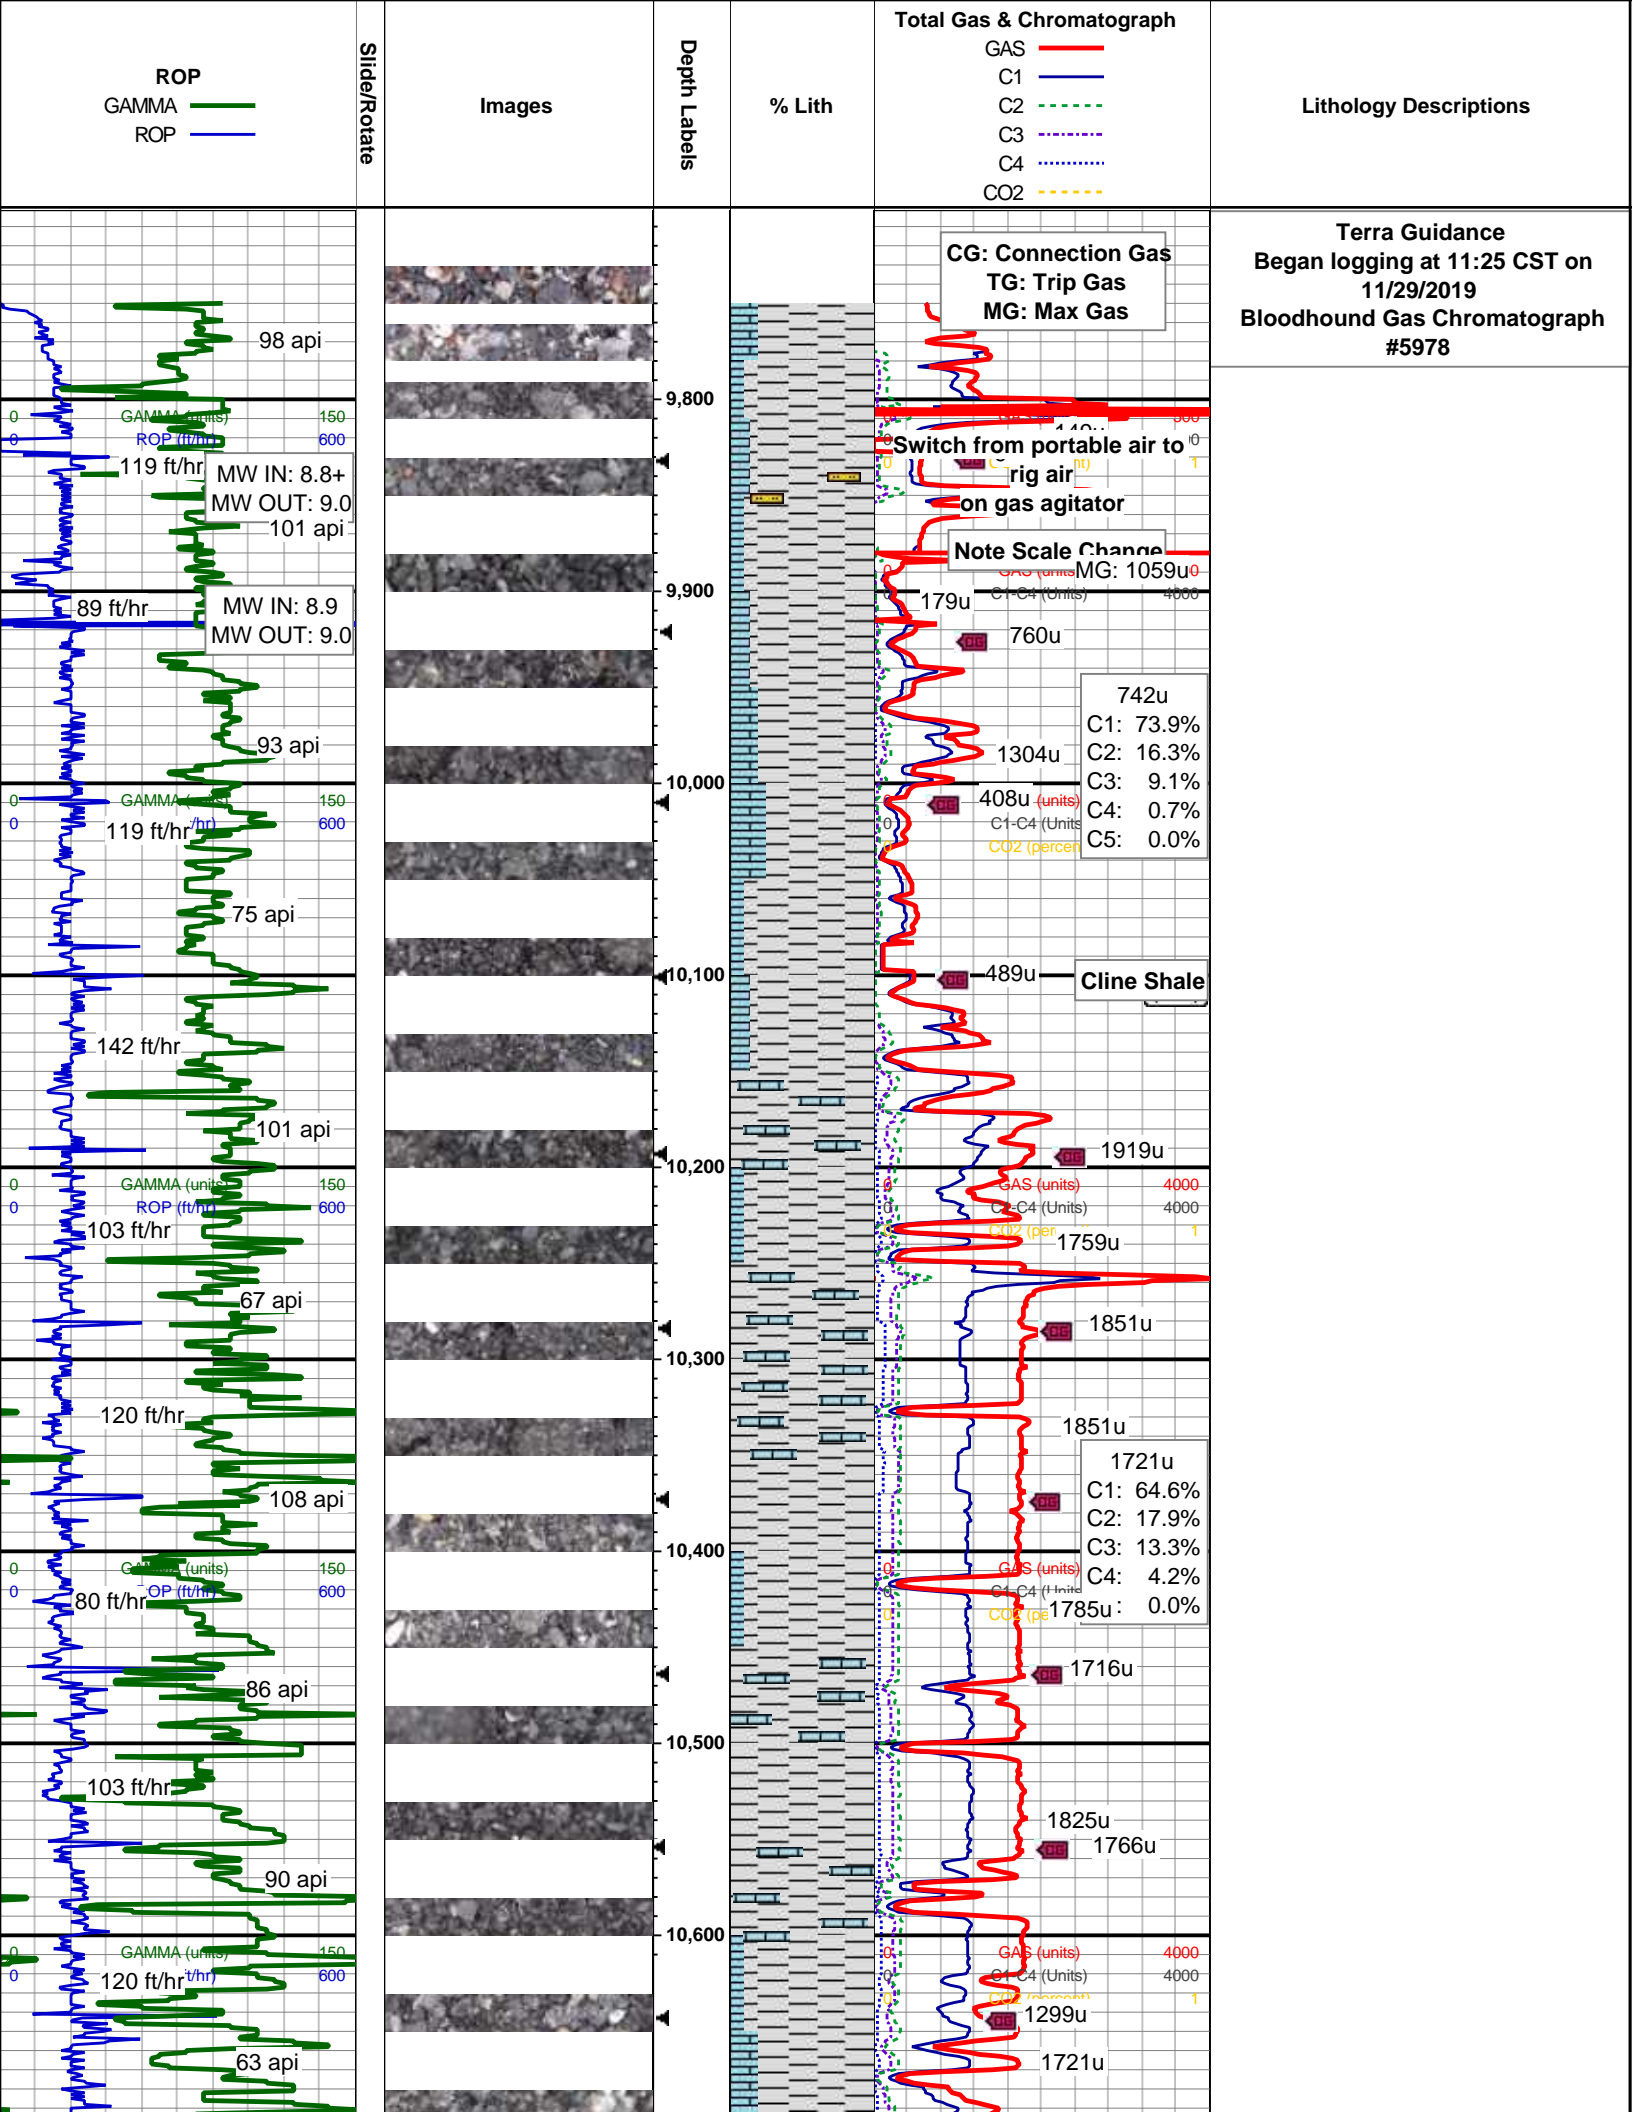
ROP
GAMMA
ROP

Slide/Rotate

Images

Depth Labels

% Lith

Total Gas & Chromatograph
GAS
C1
C2
C3
C4
CO2

Lithology Descriptions

Terra Guidance
Began logging at 11:25 CST on 11/29/2019
Bloodhound Gas Chromatograph #5978

CG: Connection Gas
TG: Trip Gas
MG: Max Gas

98 api
0 GAMMA (units) 150
0 ROP (ft/hr) 600
119 ft/hr
MW IN: 8.8+
MW OUT: 9.0
101 api
89 ft/hr
MW IN: 8.9
MW OUT: 9.0
93 api
0 GAMMA (units) 150
0 119 ft/hr 600
75 api
142 ft/hr
101 api
0 GAMMA (units) 150
0 ROP (ft/hr) 600
103 ft/hr
67 api
120 ft/hr
108 api
0 GAMMA (units) 150
0 80 ft/hr OP (ft/hr) 600
86 api
103 ft/hr
90 api
0 GAMMA (units) 150
0 120 ft/hr 600
63 api

9,800
9,900
10,000
10,100
10,200
10,300
10,400
10,500
10,600

Switch from portable air to rig air on gas agitator
Note Scale Change
MG: 1059u
179u
760u
742u
C1: 73.9%
C2: 16.3%
C3: 9.1%
C4: 0.7%
C5: 0.0%
1304u
408u (units)
C1-C4 (Units
CO2 (percen
489u
Cline Shale
1919u
GAS (units) 4000
C1-C4 (Units) 4000
CO2 (per 1
1759u
1851u
1851u
1721u
C1: 64.6%
C2: 17.9%
C3: 13.3%
C4: 4.2%
0.0%
GAS (units)
1785u
1716u
1825u
1766u
GAS (units) 4000
C1-C4 (Units) 4000
CO2 (percent) 1
1299u
1721u